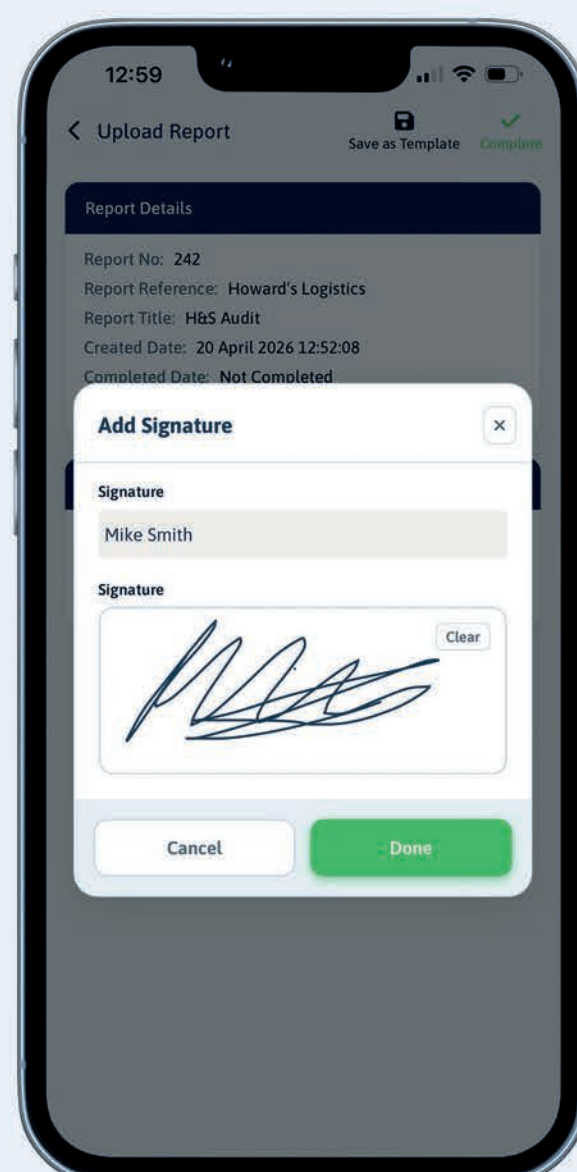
12:59

Upload Report

Save as Template

Complete

Report Details

Report No: 242
Report Reference: Howard's Logistics
Report Title: H&S Audit
Created Date: 20 April 2026 12:52:08
Completed Date: Not Completed

Add Signature

×

Signature

Mike Smith

Signature

Clear

Cancel

Done